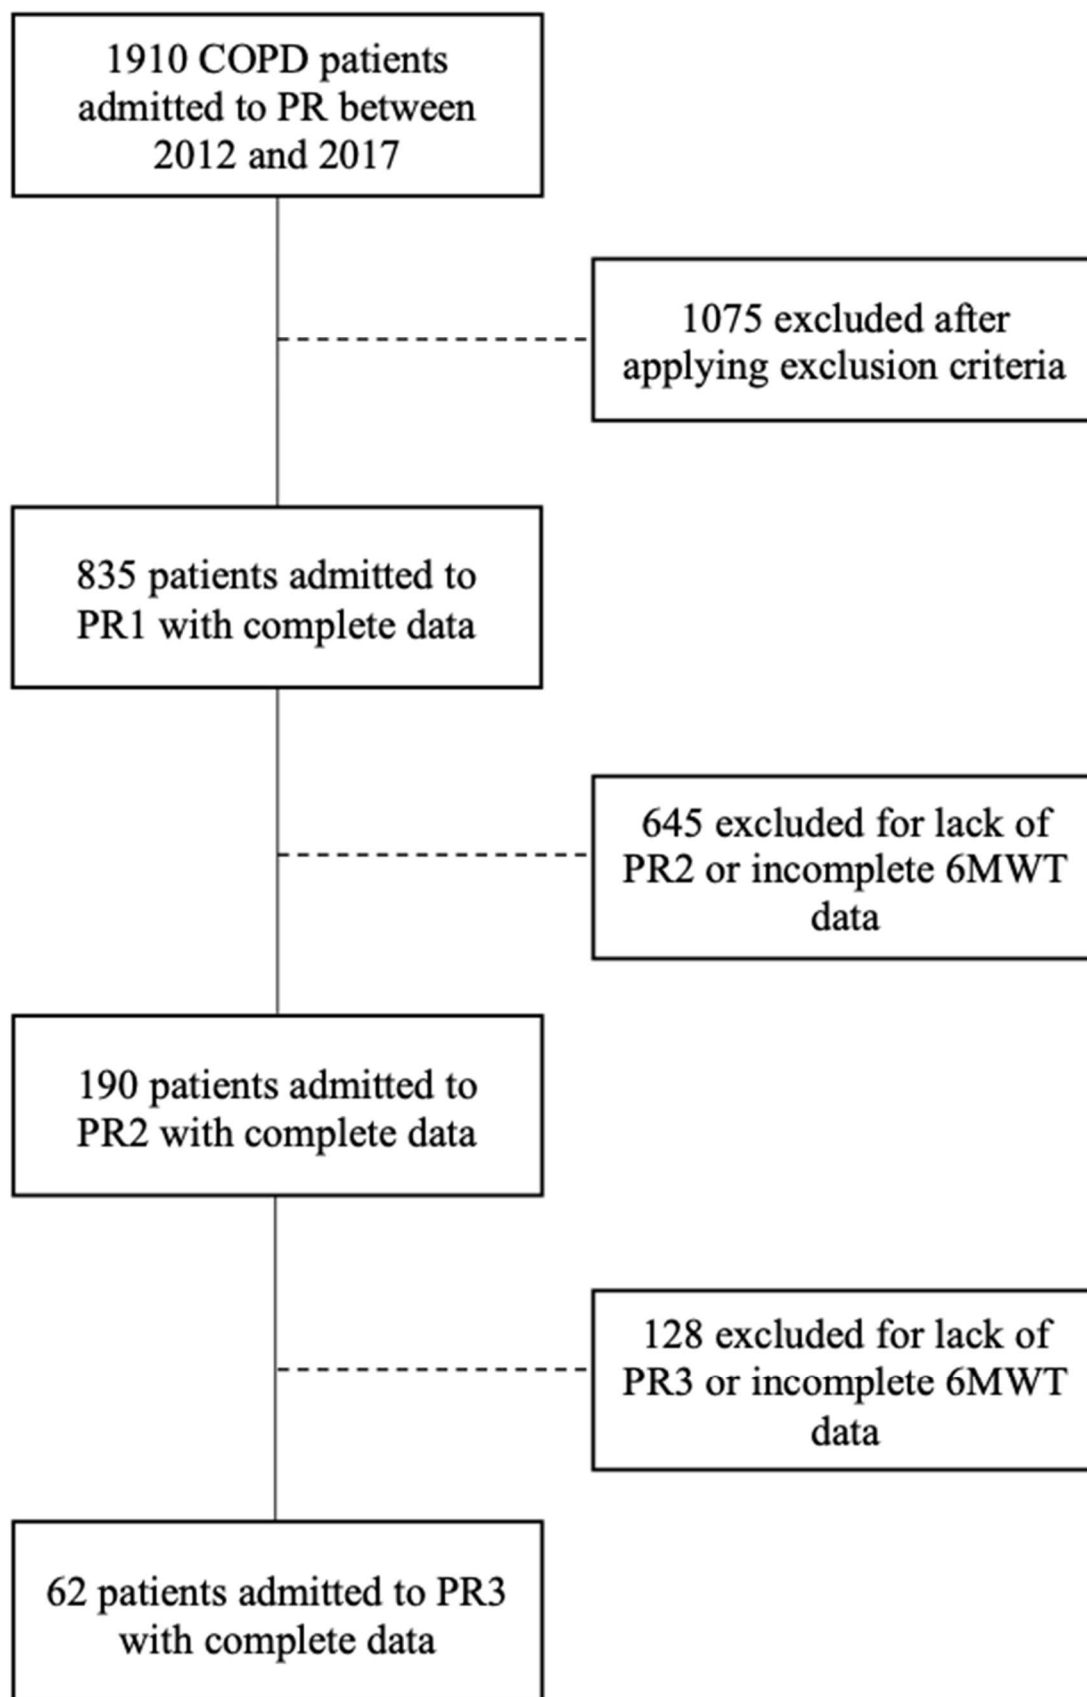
1910 COPD patients admitted to PR between 2012 and 2017

1075 excluded after applying exclusion criteria

835 patients admitted to PR1 with complete data

645 excluded for lack of PR2 or incomplete 6MWT data

190 patients admitted to PR2 with complete data

128 excluded for lack of PR3 or incomplete 6MWT data

62 patients admitted to PR3 with complete data